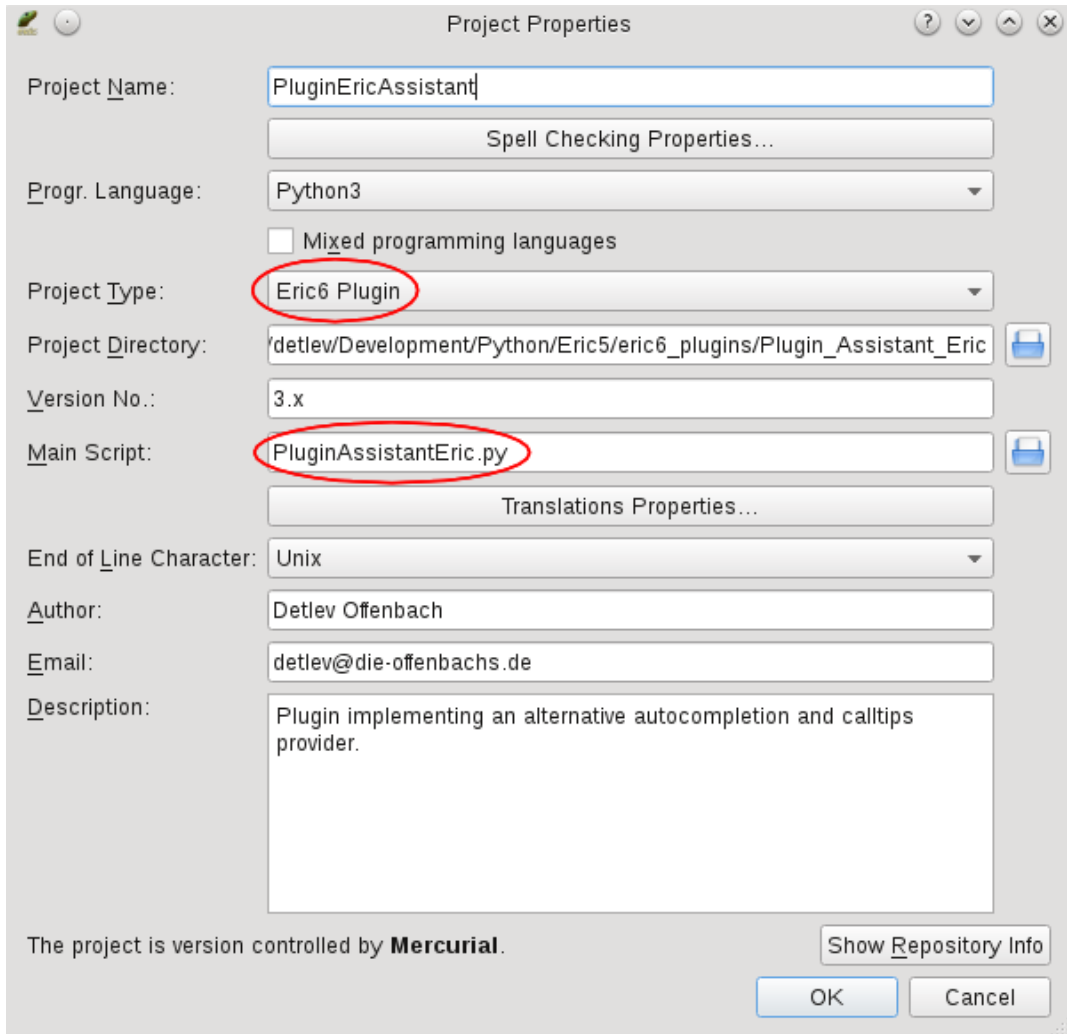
Project Properties

Project Name: PluginEricAssistant

Spell Checking Properties...

Progr. Language: Python3

Mixed programming languages

Project Type: Eric6 Plugin

Project Directory: /detlev/Development/Python/Eric5/eric6_plugins/Plugin_Assistant_Eric

Version No.: 3.x

Main Script: PluginAssistantEric.py

Translations Properties...

End of Line Character: Unix

Author: Detlev Offenbach

Email: detlev@die-offenbachs.de

Description: Plugin implementing an alternative autocompletion and calltips provider.

The project is version controlled by **Mercurial**.

Show Repository Info

OK

Cancel